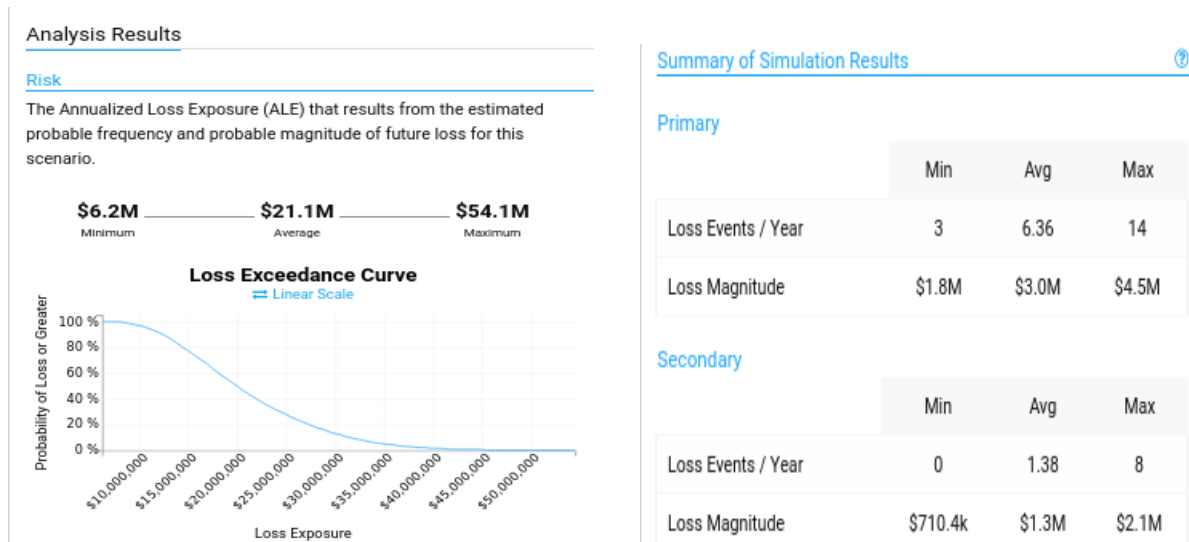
Analysis Results

Risk

The Annualized Loss Exposure (ALE) that results from the estimated probable frequency and probable magnitude of future loss for this scenario.

$6.2M Minimum
$21.1M Average
$54.1M Maximum

Loss Exceedance Curve
⇄ Linear Scale

Probability of Loss or Greater

100 %
80 %
60 %
40 %
20 %
0 %

$10,000,000
$15,000,000
$20,000,000
$25,000,000
$30,000,000
$35,000,000
$40,000,000
$45,000,000
$50,000,000

Loss Exposure

Summary of Simulation Results

Primary

| | Min | Avg | Max |
|---|---|---|---|
| Loss Events / Year | 3 | 6.36 | 14 |
| Loss Magnitude | $1.8M | $3.0M | $4.5M |

Secondary

| | Min | Avg | Max |
|---|---|---|---|
| Loss Events / Year | 0 | 1.38 | 8 |
| Loss Magnitude | $710.4k | $1.3M | $2.1M |